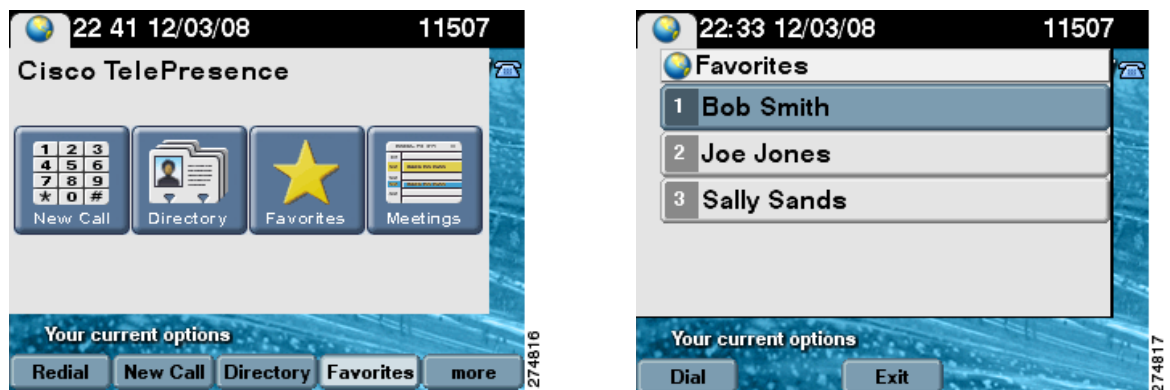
22 41 12/03/08 11507

Cisco TelePresence

1 2 3
4 5 6
7 8 9
* 0 #

New Call

Directory

Favorites

Meetings

Your current options

Redial New Call Directory Favorites more

274816

22:33 12/03/08 11507

Favorites

1 Bob Smith

2 Joe Jones

3 Sally Sands

Your current options

Dial Exit

274817